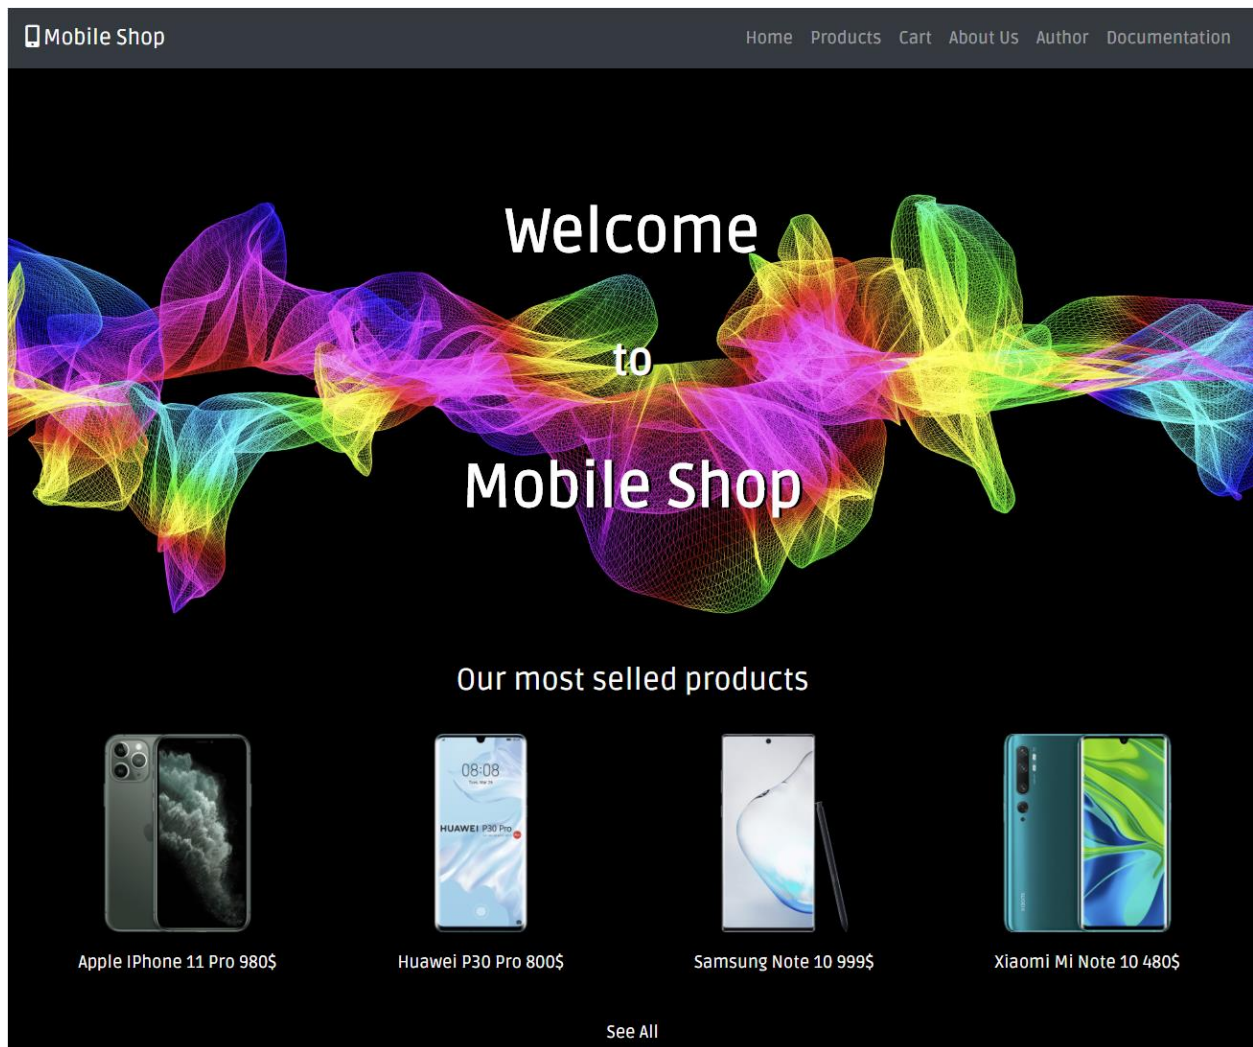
Mobile Shop

Home Products Cart About Us Author Documentation

Welcome

to

Mobile Shop

Our most selled products

08:08

HUAWEI P30 Pro

Apple IPhone 11 Pro 980$

Huawei P30 Pro 800$

Samsung Note 10 999$

Xiaomi Mi Note 10 480$

See All